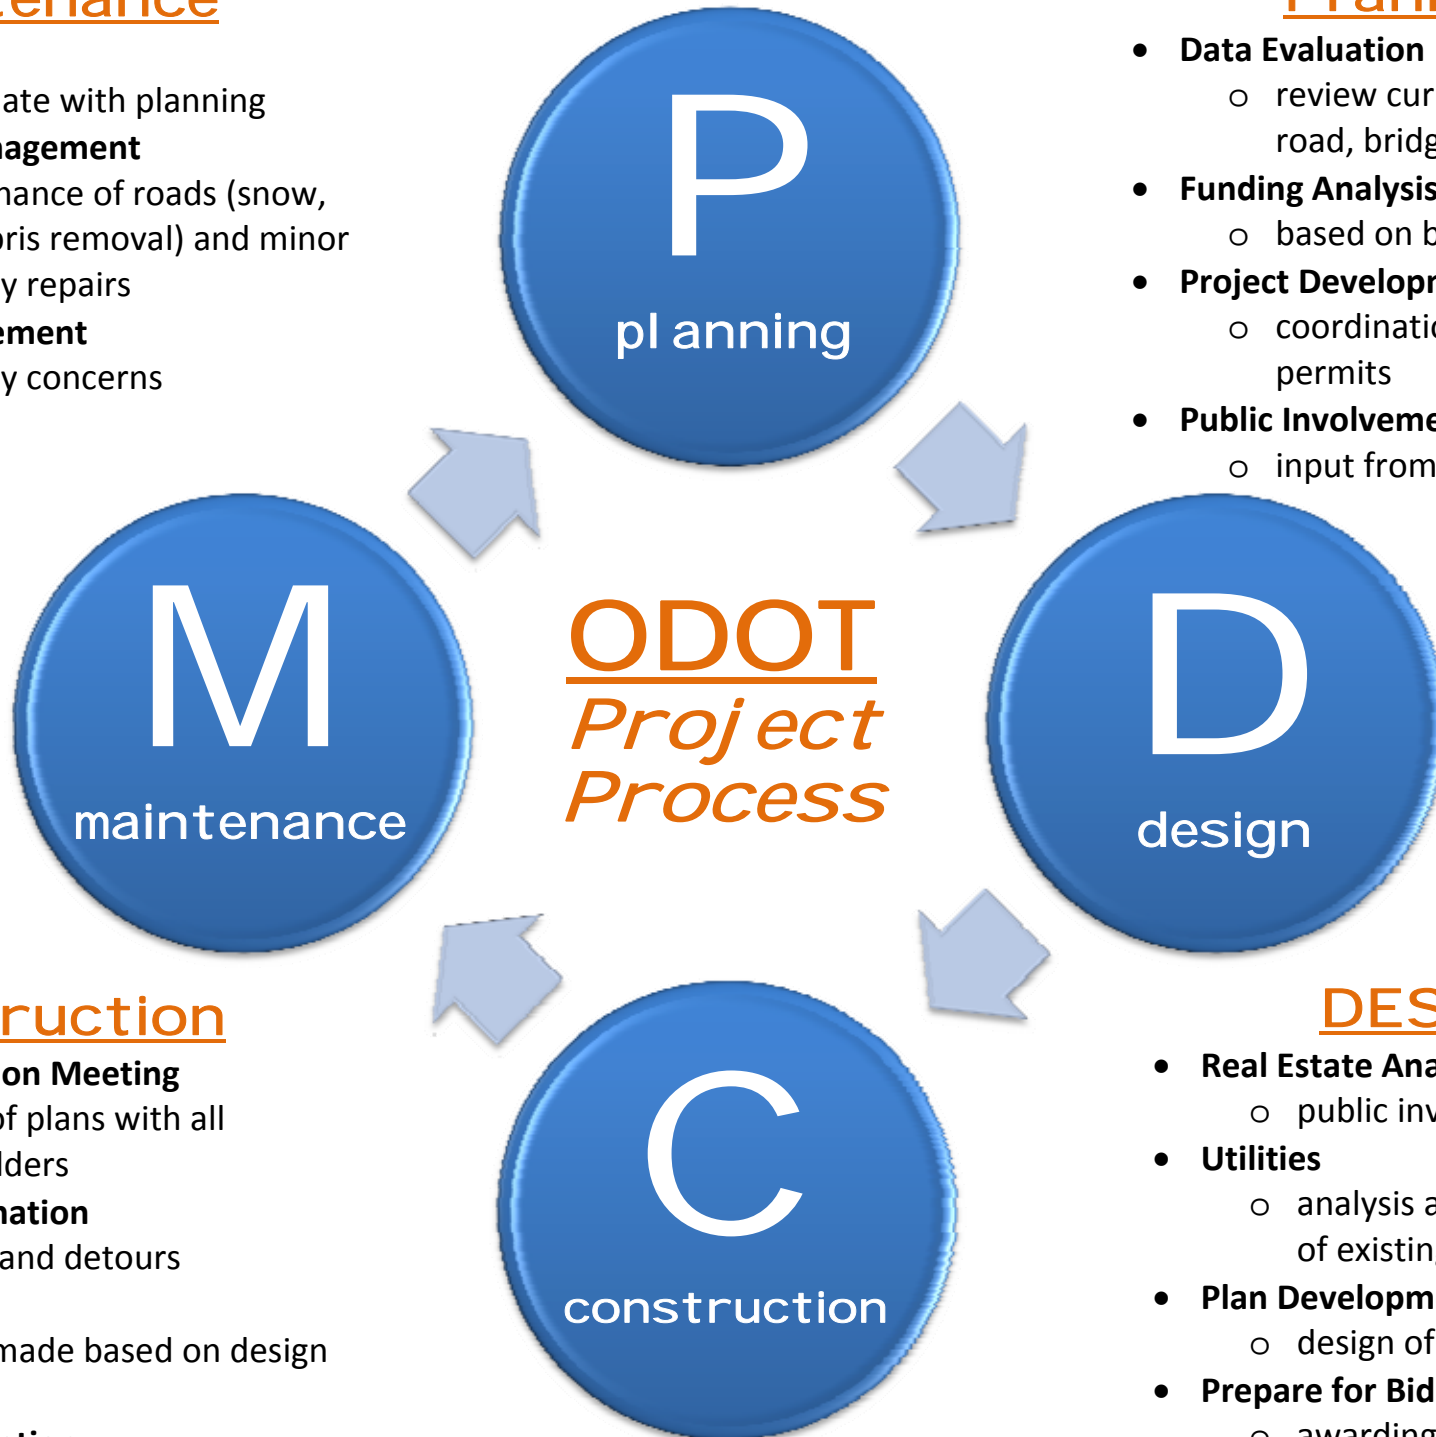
tenance

ate with planning
agement
nance of roads (snow, oris removal) and minor y repairs
ement
y concerns

P
pl anning

Plan
- Data Evaluation
  - review cur road, bridg
- Funding Analysis
  - based on b
- Project Developm
  - coordinatio permits
- Public Involveme
  - input from

M
maintenance

ODOT
Proj ect
Process

D
design

ruction
on Meeting
of plans with all lders
nation
and detours

made based on design

C
construction

DES
- Real Estate Ana
  - public inv
- Utilities
  - analysis a of existin
- Plan Developm
  - design of
- Prepare for Bid
  - awarding